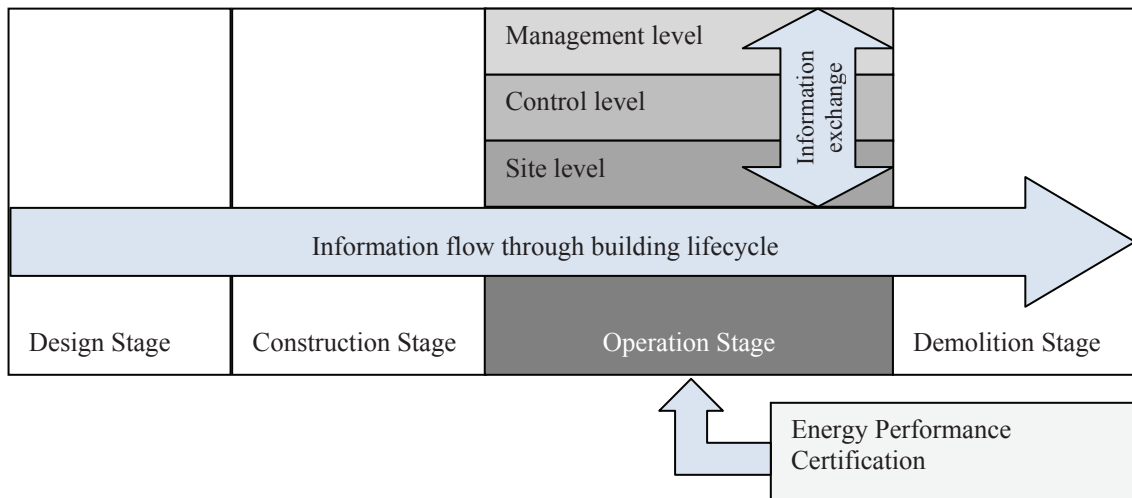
Management level

Control level

Site level

Information exchange

Information flow through building lifecycle

Design Stage

Construction Stage

Operation Stage

Demolition Stage

Energy Performance Certification